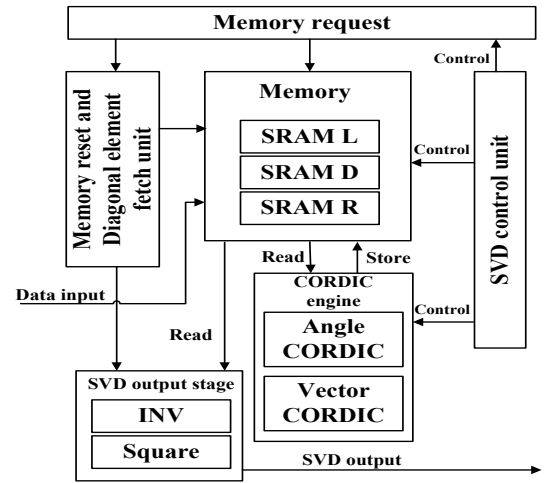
Memory request

Memory reset and Diagonal element fetch unit

Memory

SRAM L

SRAM D

SRAM R

Control

Control

SVD control unit

Read

Store

CORDIC engine

Control

Angle CORDIC

Vector CORDIC

Data input

Read

SVD output stage

INV

Square

SVD output